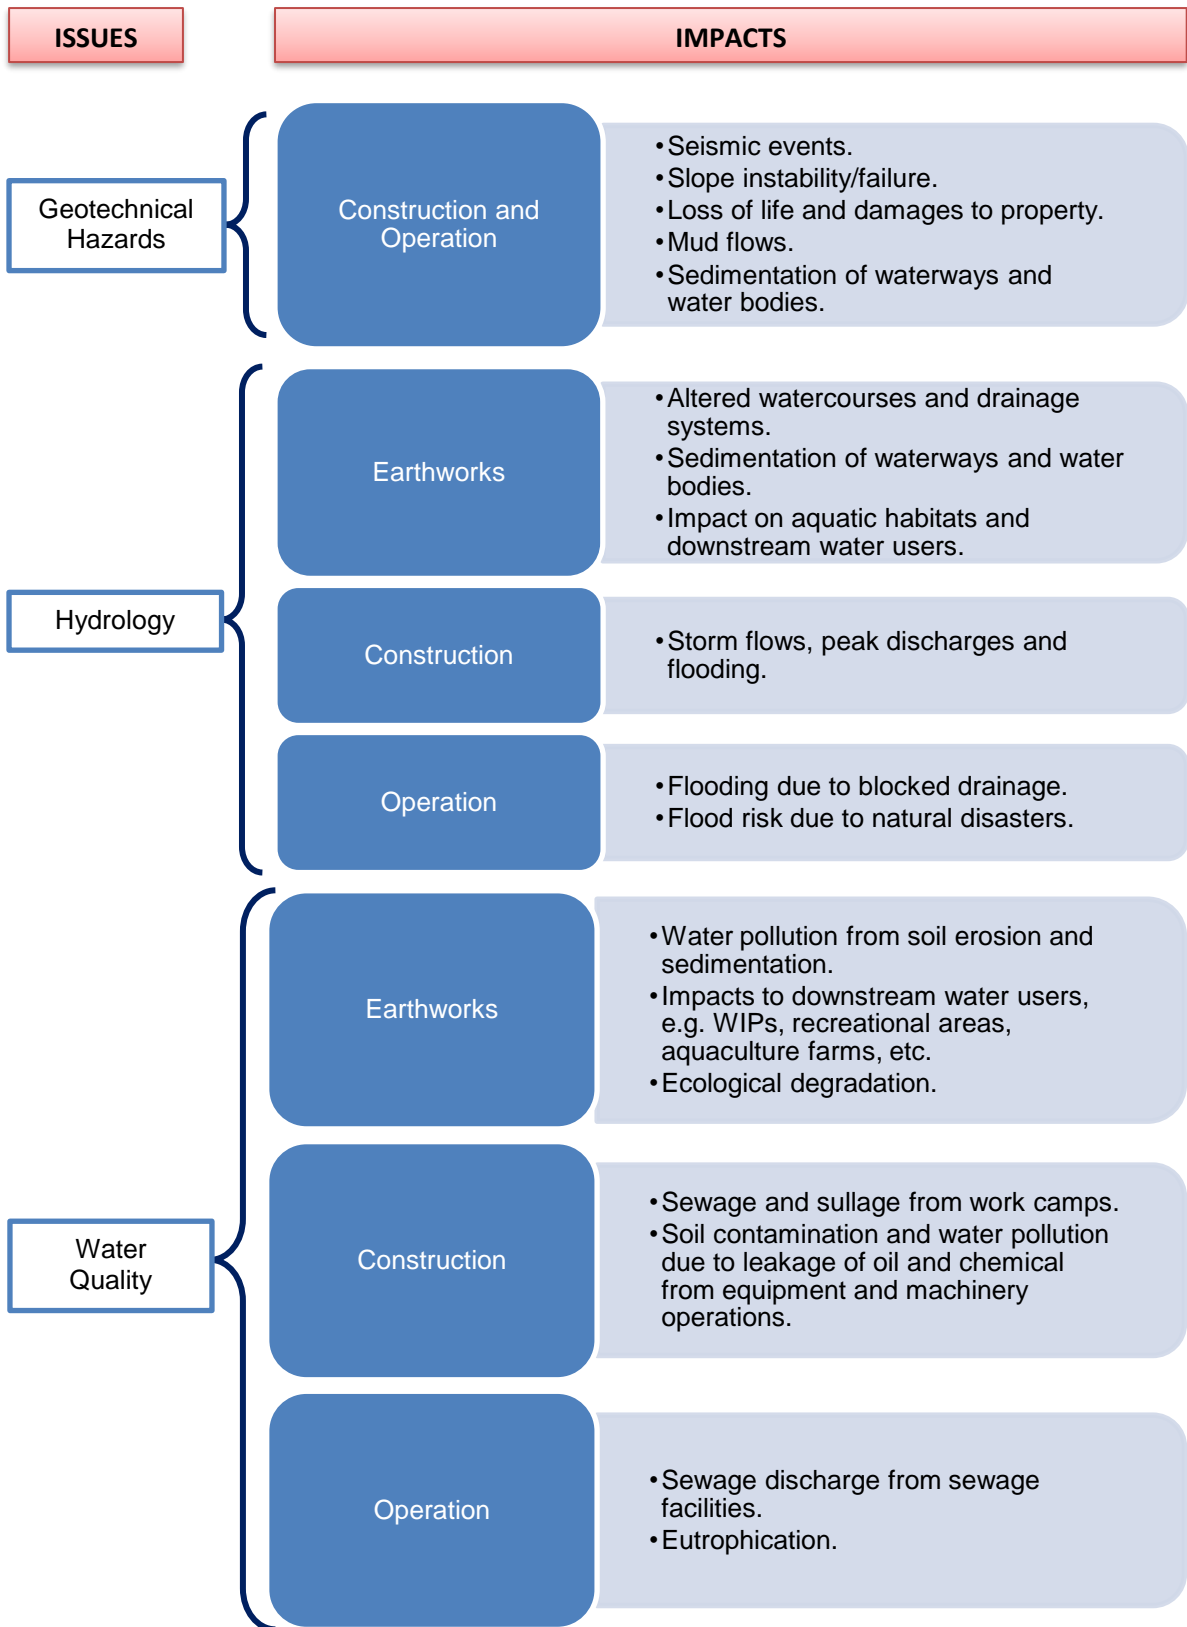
ISSUES

IMPACTS

Geotechnical Hazards

Construction and Operation

• Seismic events.
• Slope instability/failure.
• Loss of life and damages to property.
• Mud flows.
• Sedimentation of waterways and water bodies.

Hydrology

Earthworks

• Altered watercourses and drainage systems.
• Sedimentation of waterways and water bodies.
• Impact on aquatic habitats and downstream water users.

Construction

• Storm flows, peak discharges and flooding.

Operation

• Flooding due to blocked drainage.
• Flood risk due to natural disasters.

Water Quality

Earthworks

• Water pollution from soil erosion and sedimentation.
• Impacts to downstream water users, e.g. WIPs, recreational areas, aquaculture farms, etc.
• Ecological degradation.

Construction

• Sewage and sullage from work camps.
• Soil contamination and water pollution due to leakage of oil and chemical from equipment and machinery operations.

Operation

• Sewage discharge from sewage facilities.
• Eutrophication.